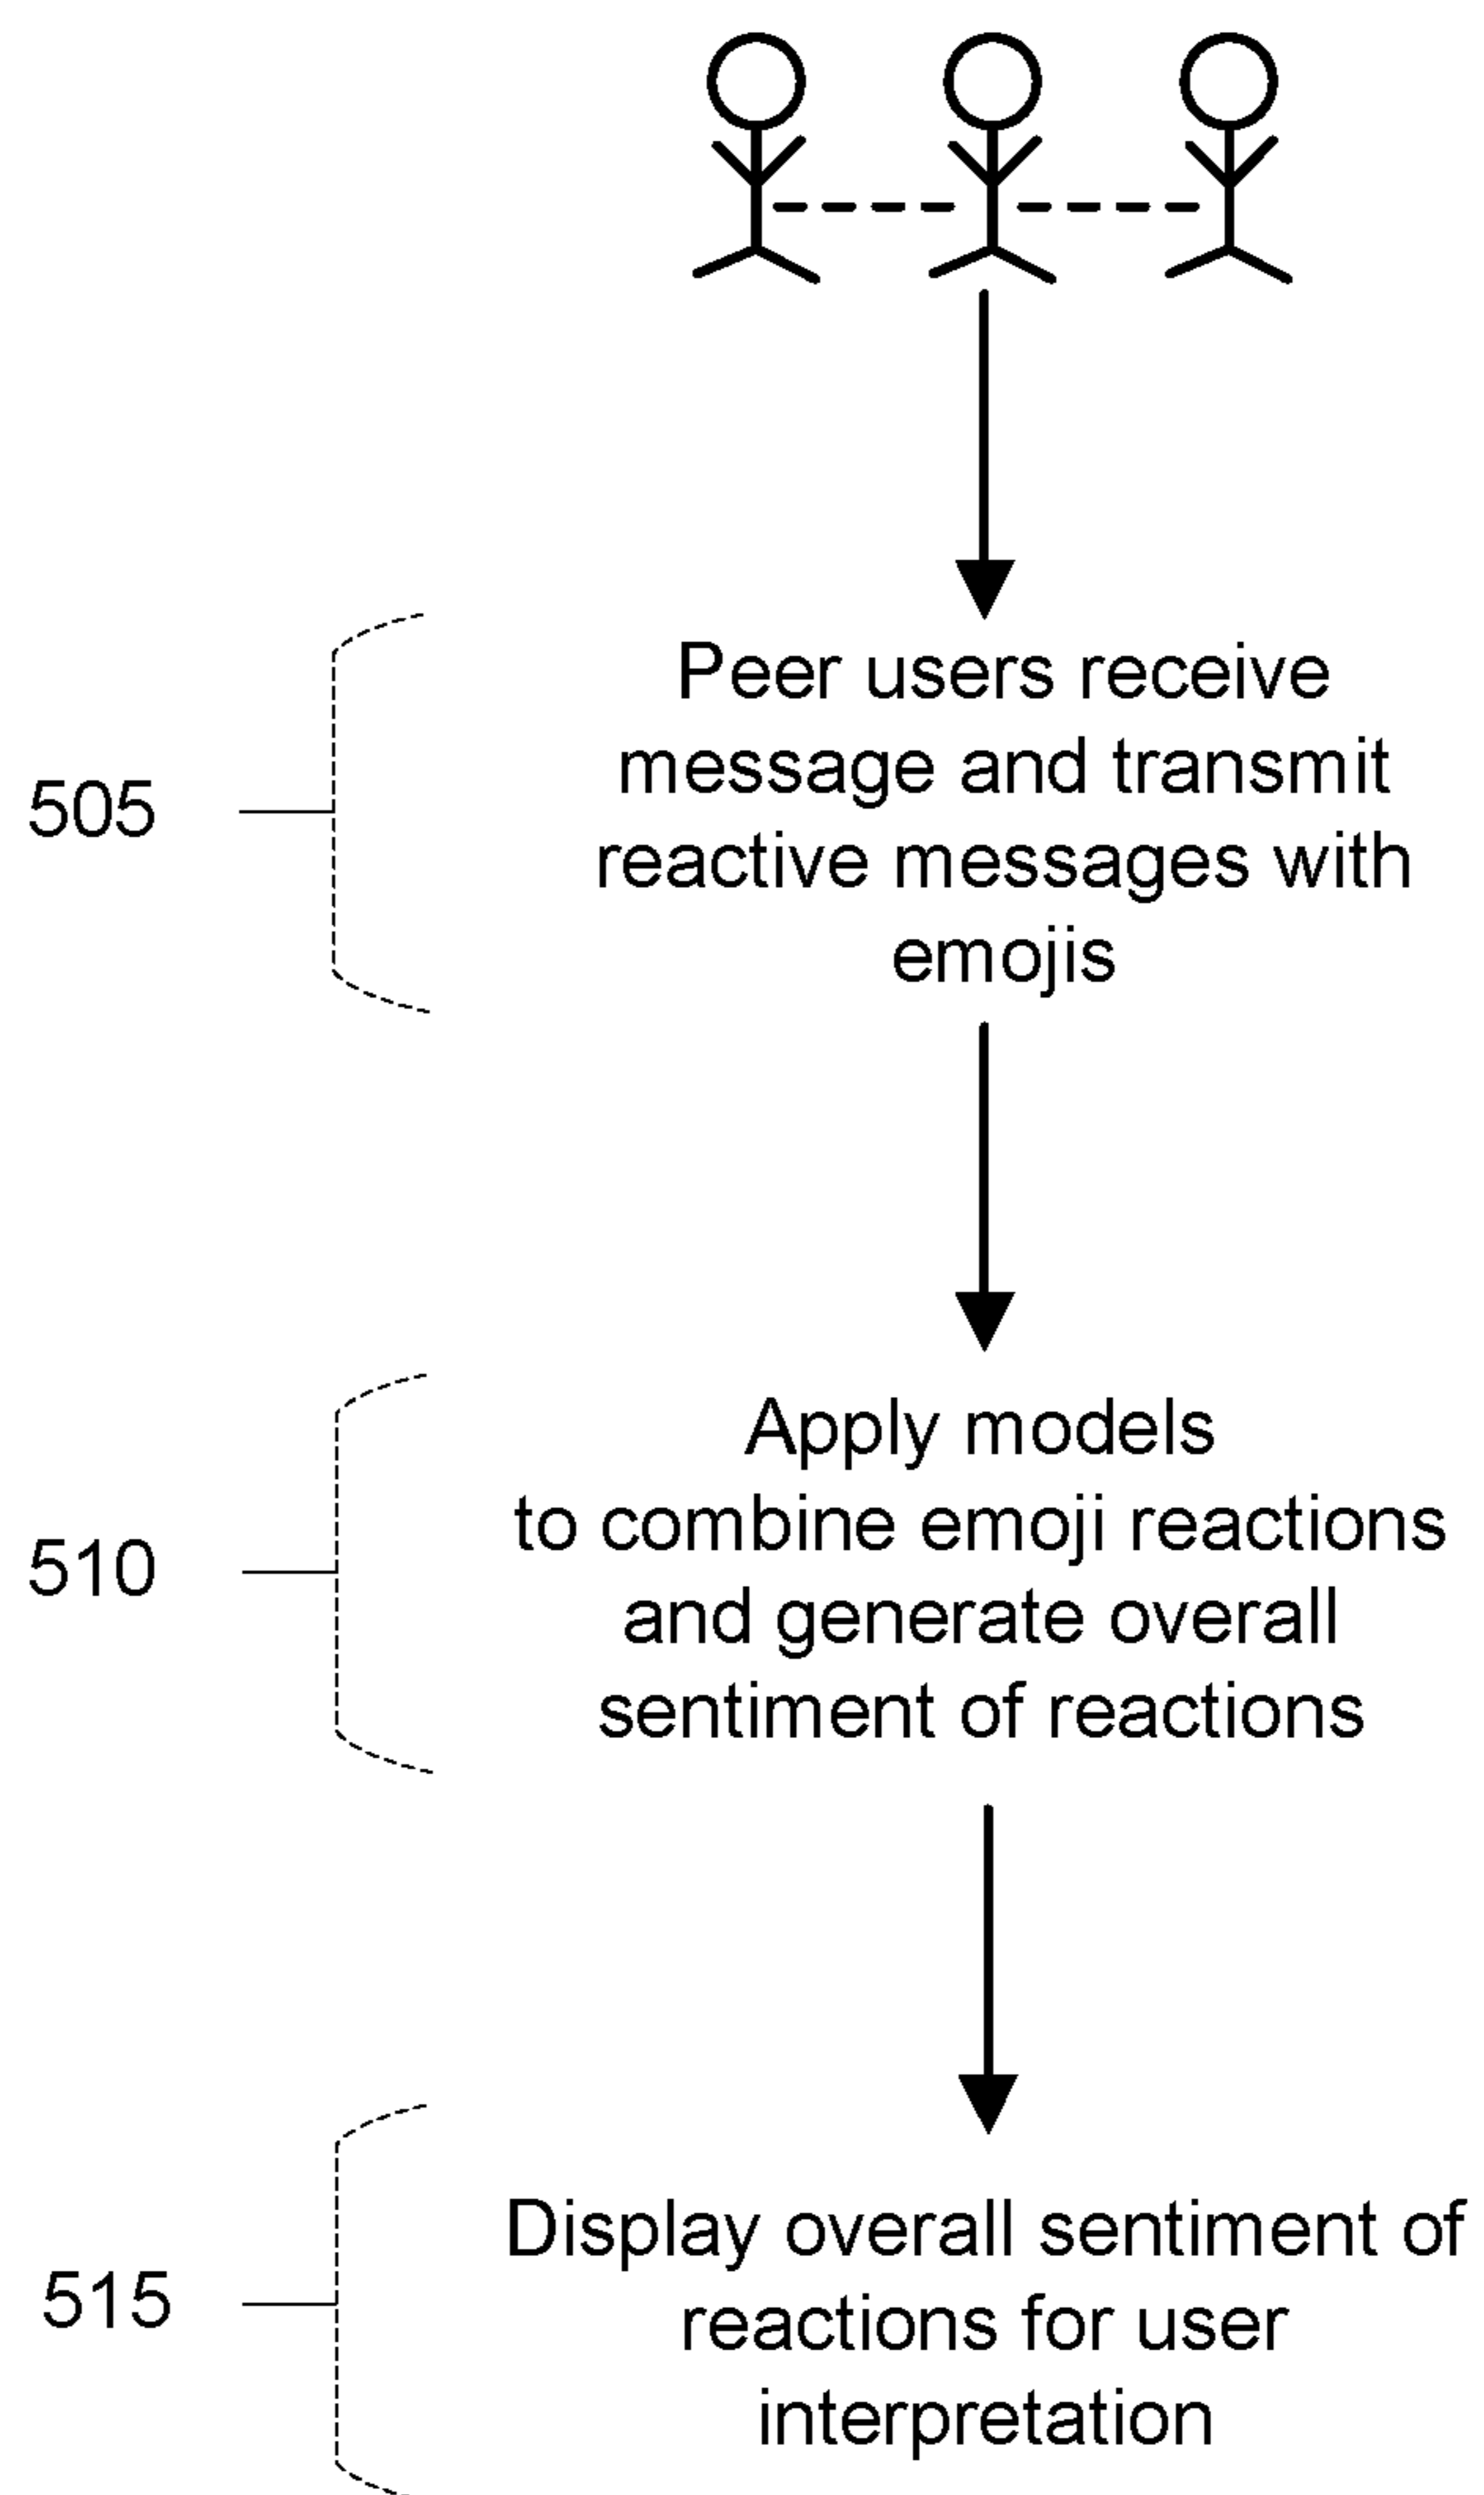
505

Peer users receive message and transmit reactive messages with emojis

510

Apply models to combine emoji reactions and generate overall sentiment of reactions

515

Display overall sentiment of reactions for user interpretation